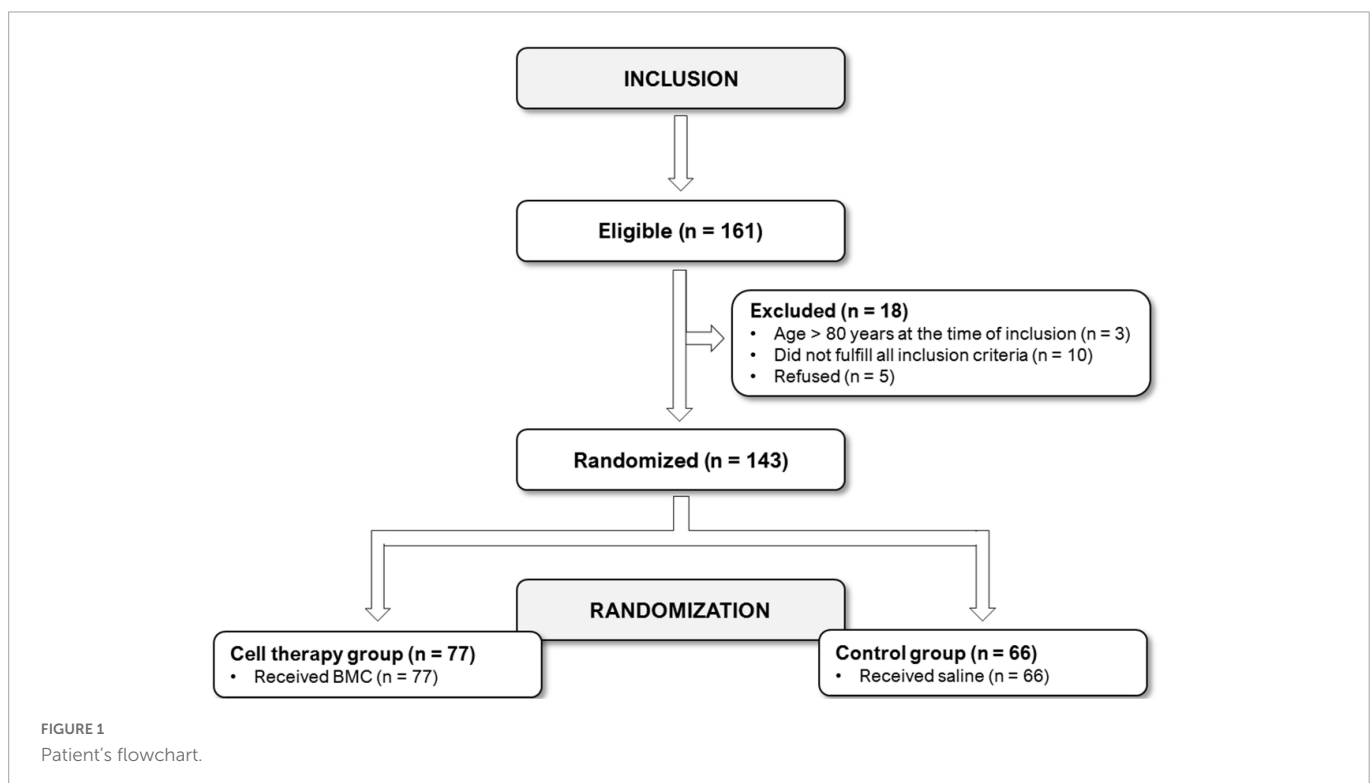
INCLUSION

Eligible (n = 161)

Excluded (n = 18)
• Age > 80 years at the time of inclusion (n = 3)
• Did not fulfill all inclusion criteria (n = 10)
• Refused (n = 5)

Randomized (n = 143)

RANDOMIZATION

Cell therapy group (n = 77)
• Received BMC (n = 77)

Control group (n = 66)
• Received saline (n = 66)

FIGURE 1
Patient's flowchart.